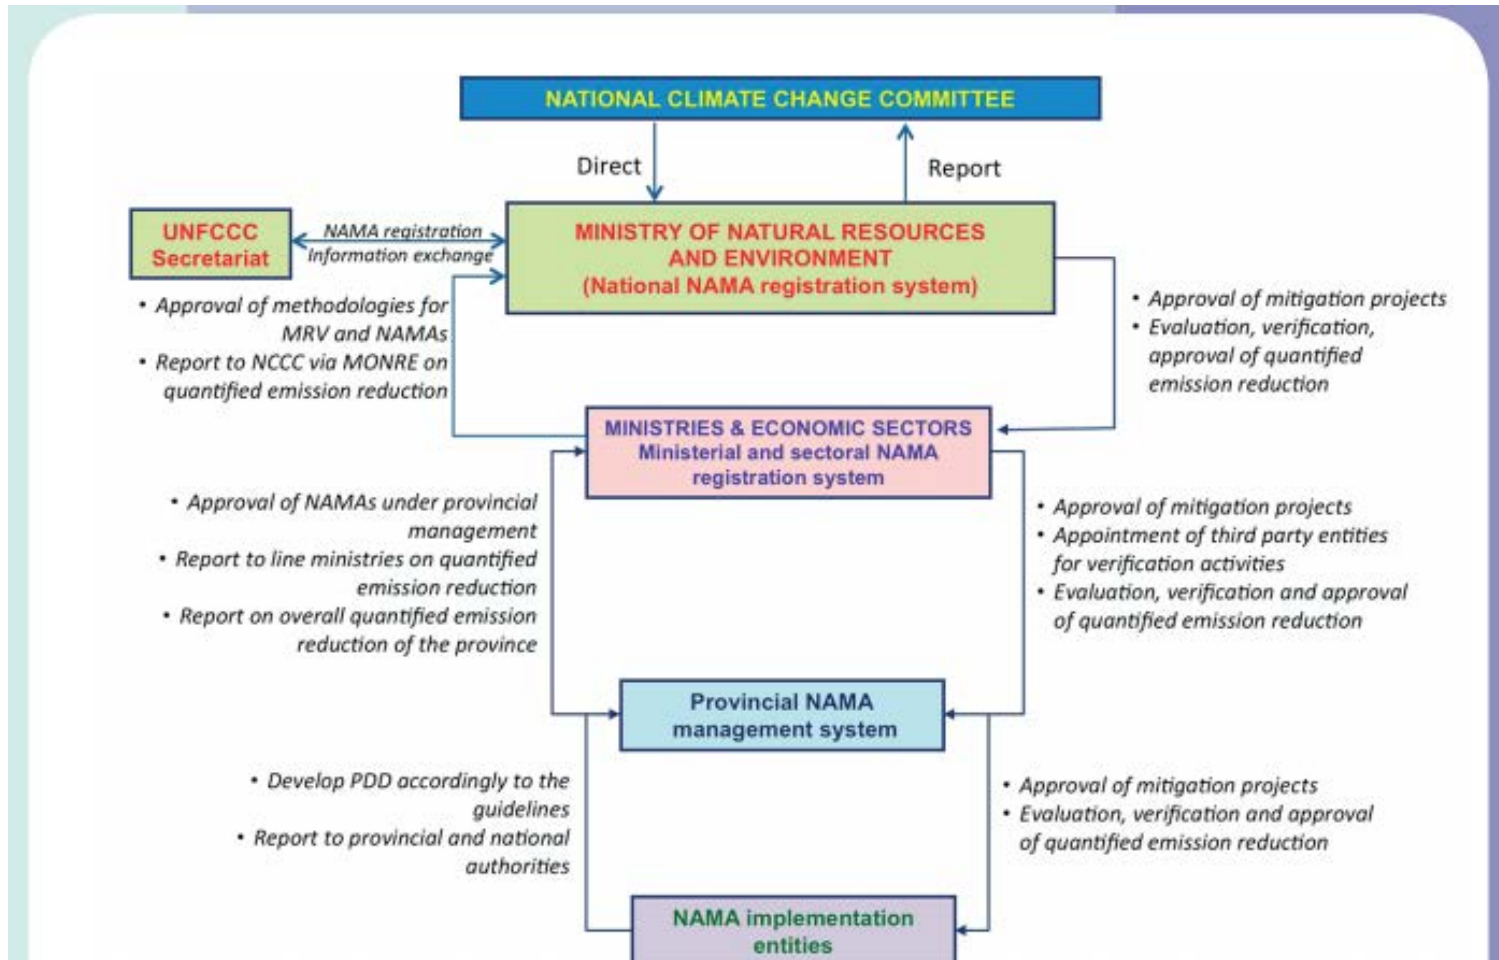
NATIONAL CLIMATE CHANGE COMMITTEE

Direct

Report

UNFCCC Secretariat

NAMA registration
Information exchange

MINISTRY OF NATURAL RESOURCES AND ENVIRONMENT
(National NAMA registration system)

• Approval of methodologies for MRV and NAMAs
• Report to NCCC via MONRE on quantified emission reduction

• Approval of mitigation projects
• Evaluation, verification, approval of quantified emission reduction

MINISTRIES & ECONOMIC SECTORS
Ministerial and sectoral NAMA registration system

• Approval of NAMAs under provincial management
• Report to line ministries on quantified emission reduction
• Report on overall quantified emission reduction of the province

• Approval of mitigation projects
• Appointment of third party entities for verification activities
• Evaluation, verification and approval of quantified emission reduction

Provincial NAMA management system

• Develop PDD accordingly to the guidelines
• Report to provincial and national authorities

• Approval of mitigation projects
• Evaluation, verification and approval of quantified emission reduction

NAMA implementation entities